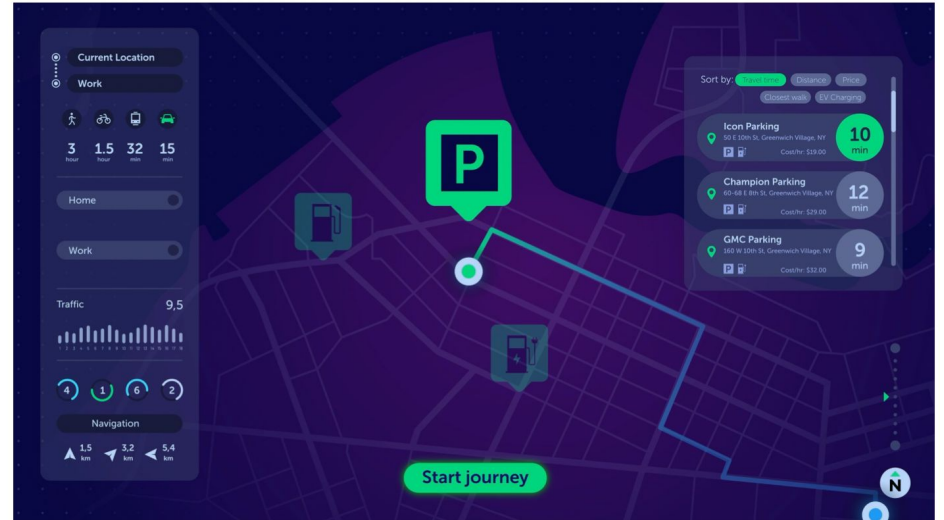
Current Location
Work

3 hour 1.5 hour 32 min 15 min

Home

Work

Traffic 9,5

4 1 6 2

Navigation

1,5 km 3,2 km 5,4 km

P

Start journey

Sort by: Travel time Distance Price Closest walk EV Charging

Icon Parking
50 E 10th St, Greenwich Village, NY
Cost/hr: $19.00
10 min

Champion Parking
60-68 E 8th St, Greenwich Village, NY
Cost/hr: $29.00
12 min

GMC Parking
160 W 10th St, Greenwich Village, NY
Cost/hr: $32.00
9 min

N